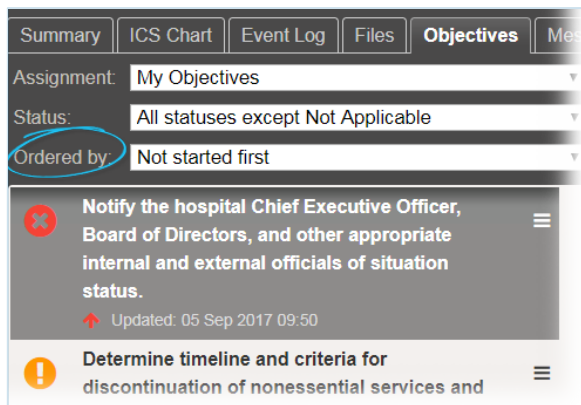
Summary | ICS Chart | Event Log | Files | Objectives | Mes

Assignment: My Objectives

Status: All statuses except Not Applicable

Ordered by: Not started first

Notify the hospital Chief Executive Officer, Board of Directors, and other appropriate internal and external officials of situation status.

Updated: 05 Sep 2017 09:50

Determine timeline and criteria for discontinuation of nonessential services and